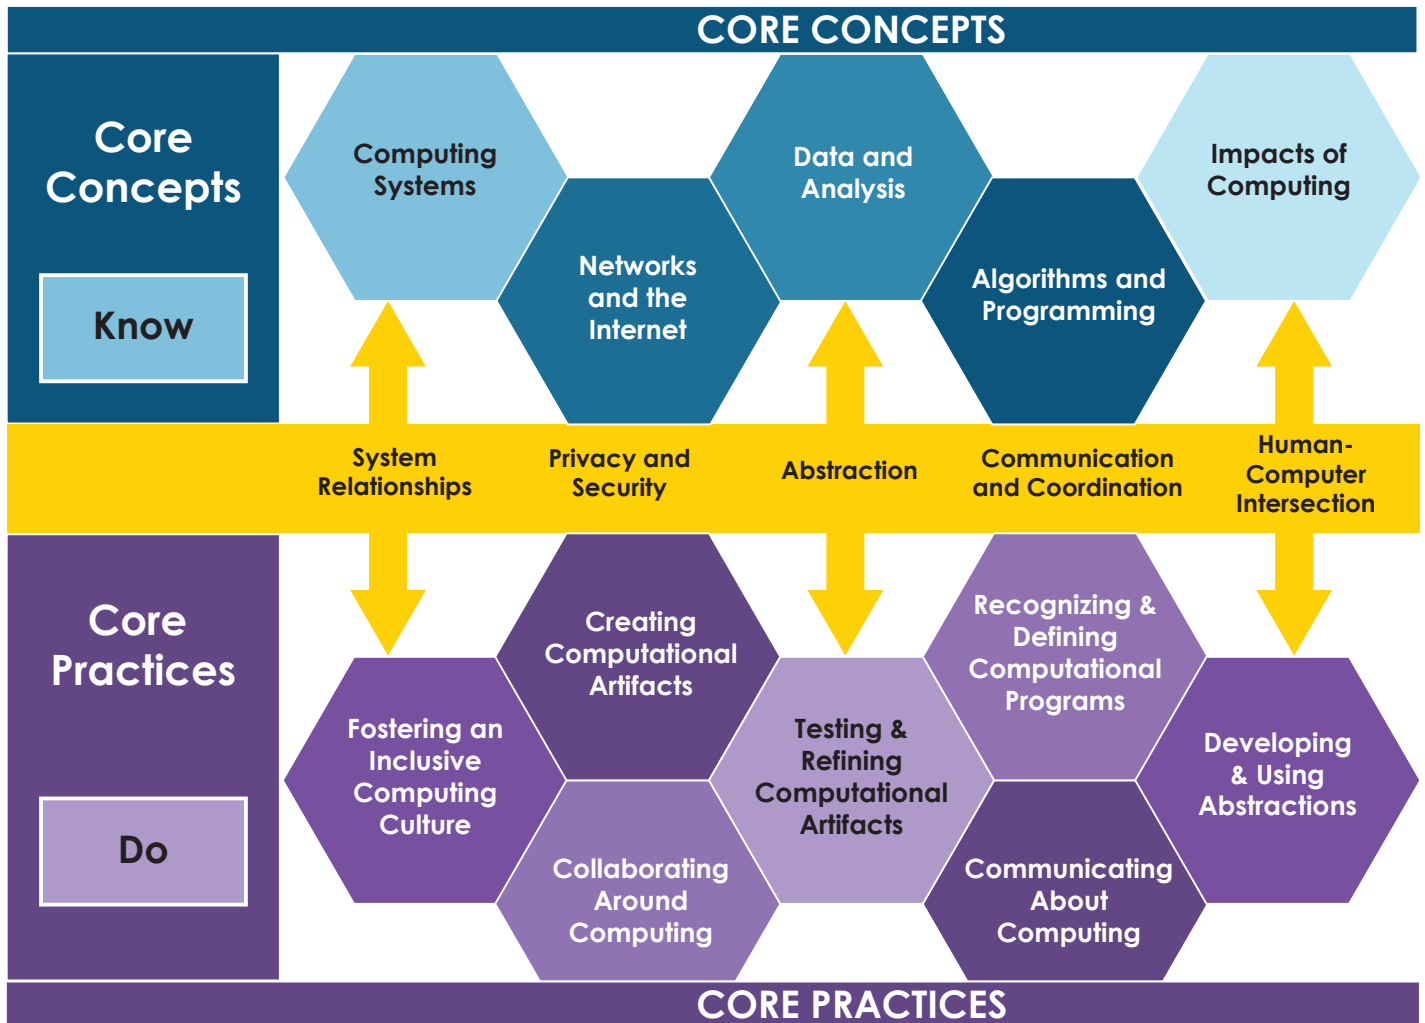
CORE CONCEPTS

Core Concepts

Know

Computing Systems

Networks and the Internet

Data and Analysis

Algorithms and Programming

Impacts of Computing

System Relationships

Privacy and Security

Abstraction

Communication and Coordination

Human-Computer Intersection

Core Practices

Do

Fostering an Inclusive Computing Culture

Creating Computational Artifacts

Collaborating Around Computing

Testing & Refining Computational Artifacts

Recognizing & Defining Computational Programs

Communicating About Computing

Developing & Using Abstractions

CORE PRACTICES